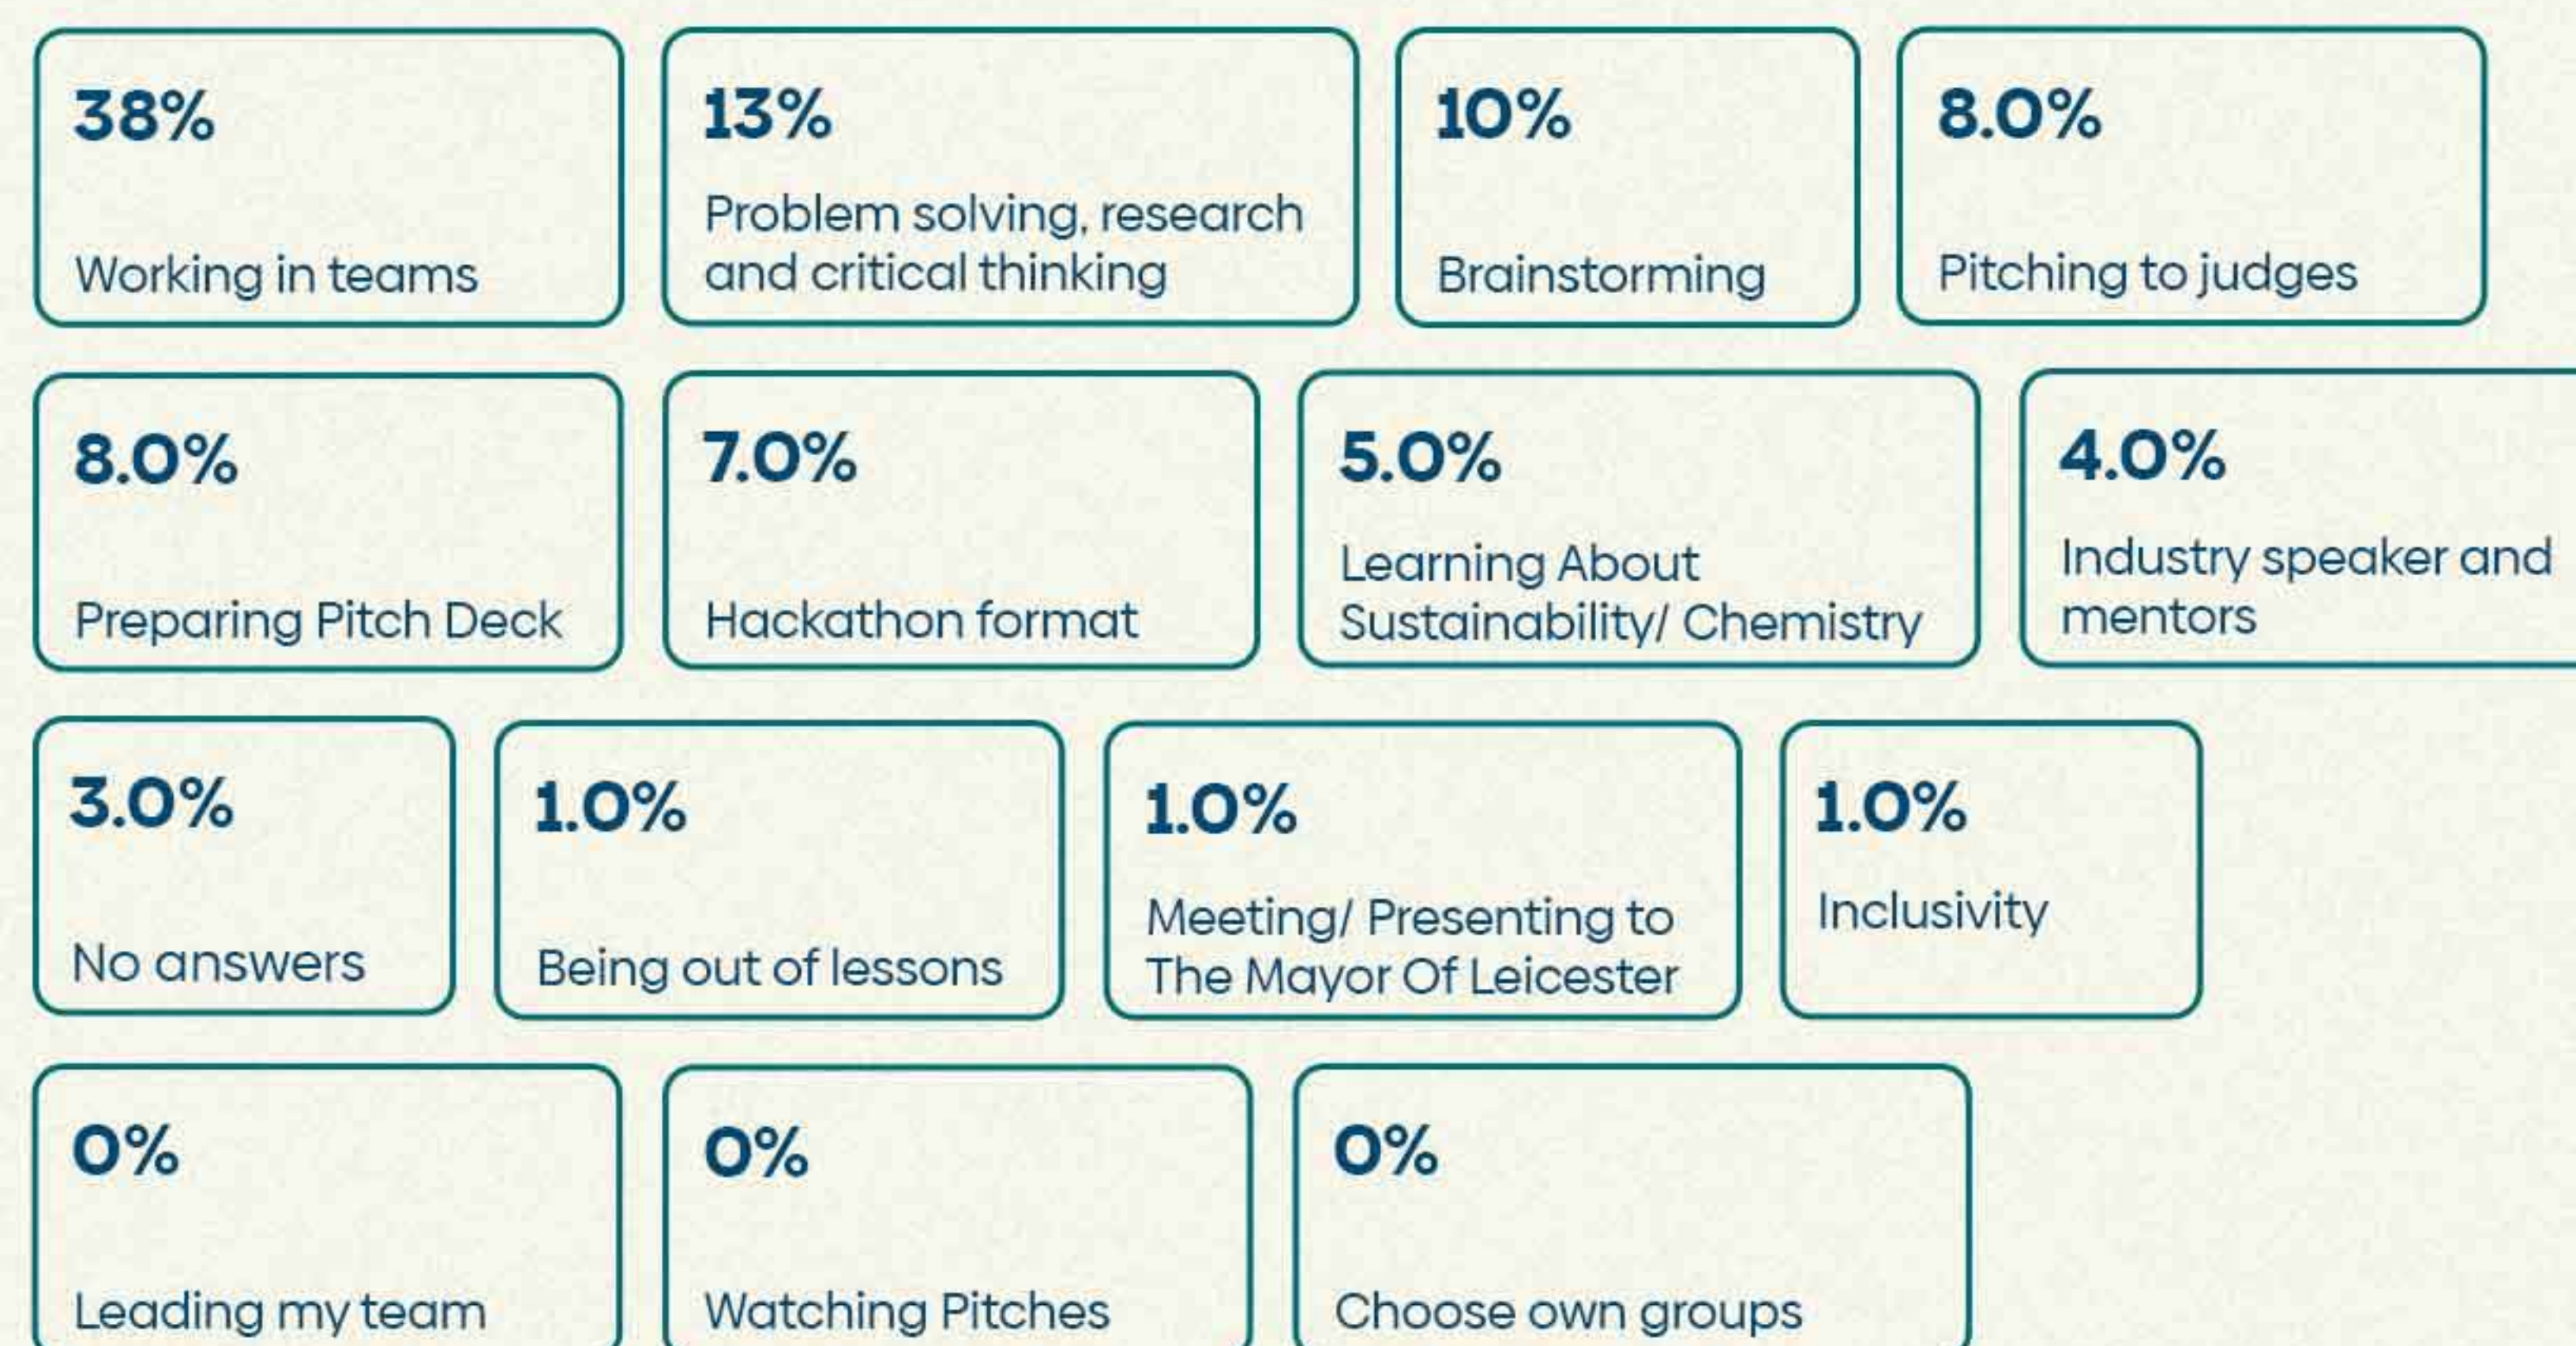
38%

Working in teams

13%

Problem solving, research and critical thinking

10%

Brainstorming

8.0%

Pitching to judges

8.0%

Preparing Pitch Deck

7.0%

Hackathon format

5.0%

Learning About Sustainability/ Chemistry

4.0%

Industry speaker and mentors

3.0%

No answers

1.0%

Being out of lessons

1.0%

Meeting/ Presenting to The Mayor Of Leicester

1.0%

Inclusivity

0%

Leading my team

0%

Watching Pitches

0%

Choose own groups